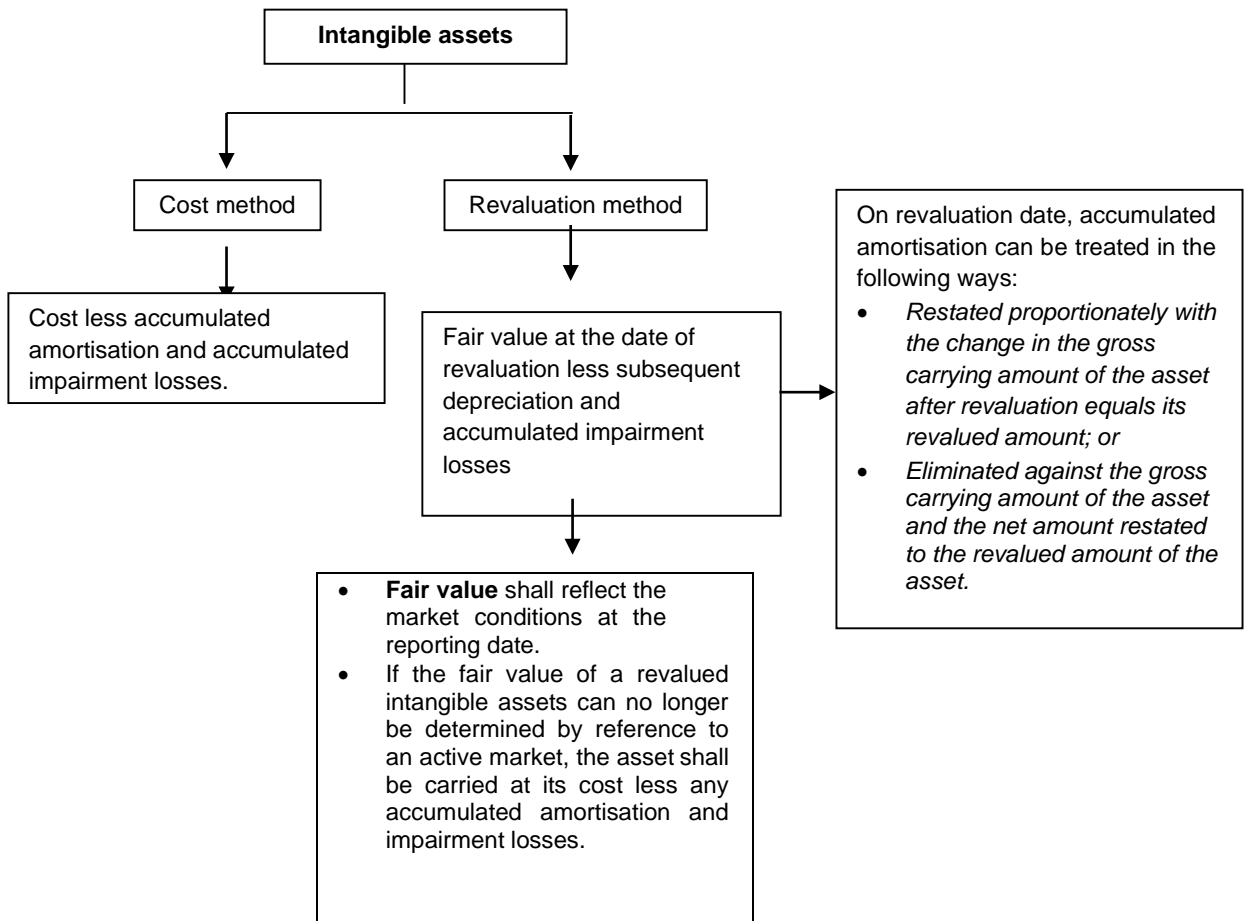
**Intangible assets**

Cost method

Cost less accumulated amortisation and accumulated impairment losses.

Revaluation method

Fair value at the date of revaluation less subsequent depreciation and accumulated impairment losses

- **Fair value** shall reflect the market conditions at the reporting date.
- If the fair value of a revalued intangible assets can no longer be determined by reference to an active market, the asset shall be carried at its cost less any accumulated amortisation and impairment losses.

On revaluation date, accumulated amortisation can be treated in the following ways:

- *Restated proportionately with the change in the gross carrying amount of the asset after revaluation equals its revalued amount; or*
- *Eliminated against the gross carrying amount of the asset and the net amount restated to the revalued amount of the asset.*